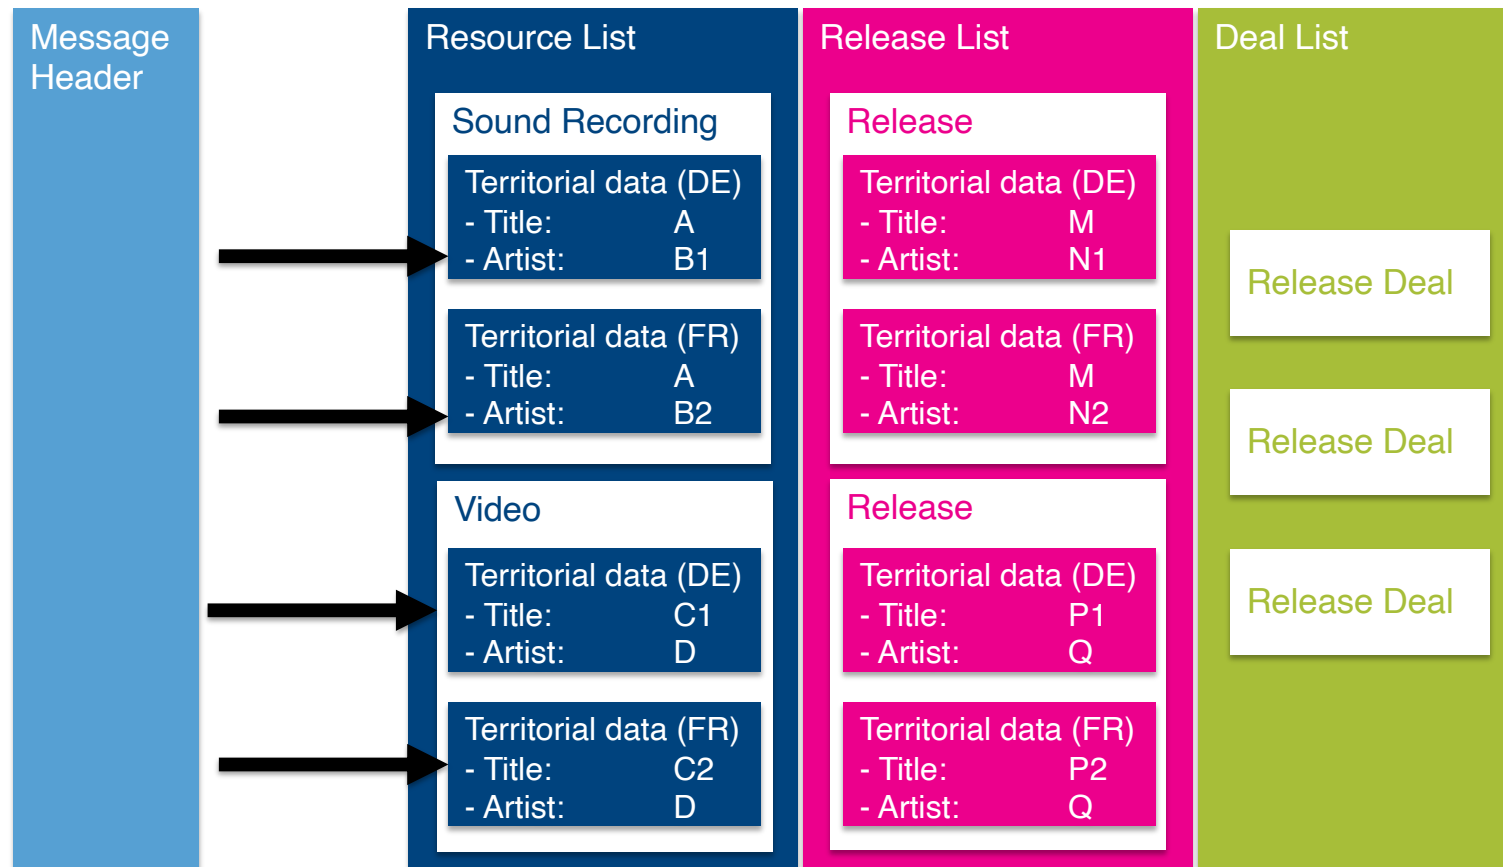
Message Header

Resource List

Sound Recording

Territorial data (DE)
- Title: A
- Artist: B1

Territorial data (FR)
- Title: A
- Artist: B2

Video

Territorial data (DE)
- Title: C1
- Artist: D

Territorial data (FR)
- Title: C2
- Artist: D

Release List

Release

Territorial data (DE)
- Title: M
- Artist: N1

Territorial data (FR)
- Title: M
- Artist: N2

Release

Territorial data (DE)
- Title: P1
- Artist: Q

Territorial data (FR)
- Title: P2
- Artist: Q

Deal List

Release Deal

Release Deal

Release Deal